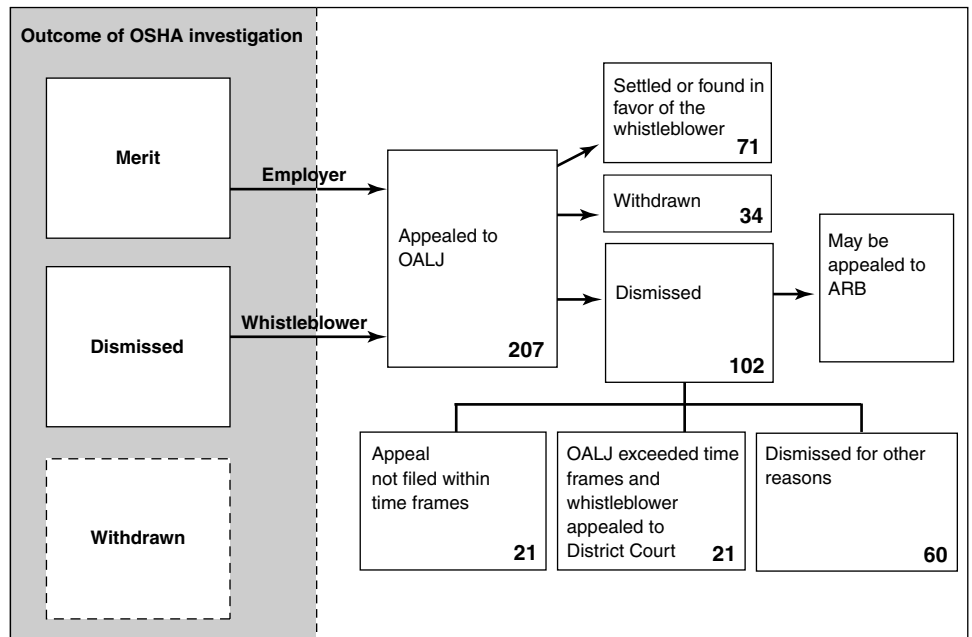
Outcome of OSHA investigation

Merit

Dismissed

Withdrawn

Employer

Whistleblower

Appealed to OALJ

207

Settled or found in favor of the whistleblower

71

Withdrawn

34

Dismissed

102

May be appealed to ARB

Appeal not filed within time frames

21

OALJ exceeded time frames and whistleblower appealed to District Court

21

Dismissed for other reasons

60